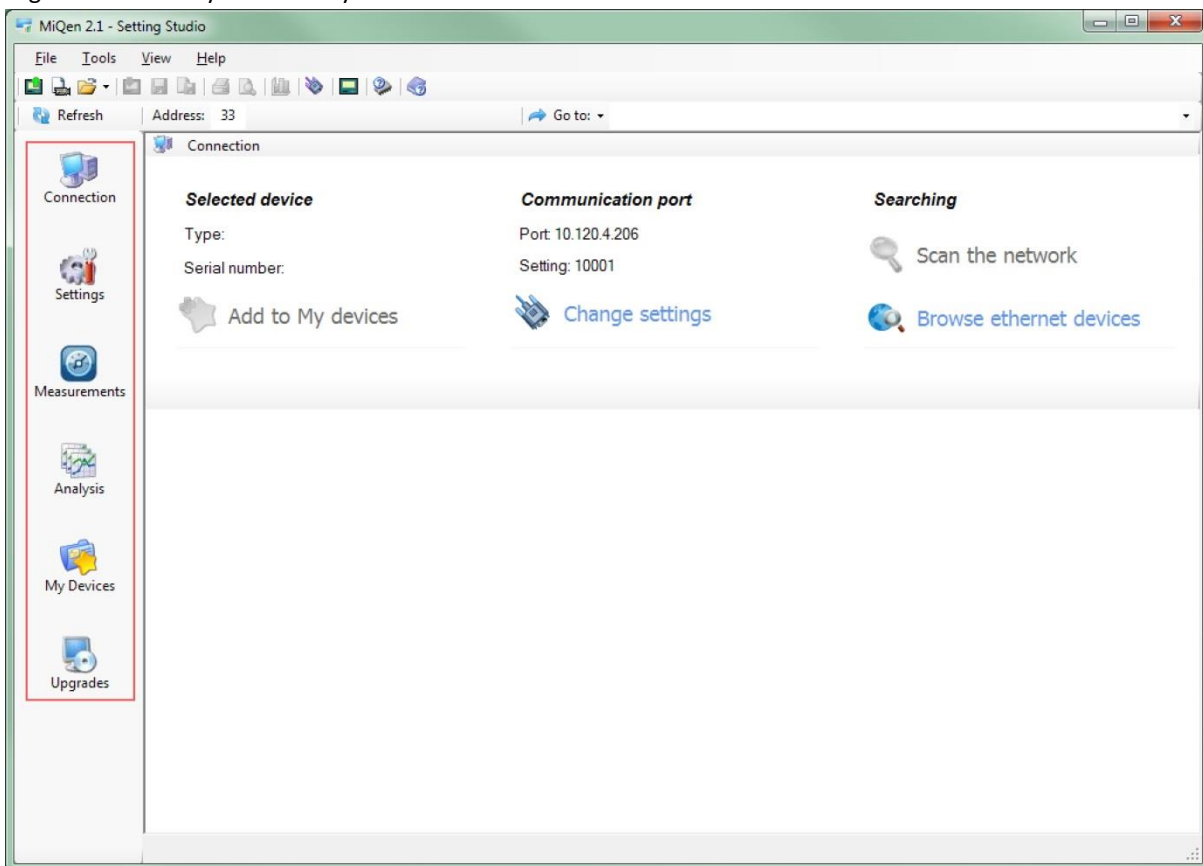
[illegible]

MiQen 2.1 - Setting Studio

File Tools View Help

Refresh Address: 33 Go to:

Connection

Selected device

Type:

Serial number:

Add to My devices

Communication port

Port: 10.120.4.206

Setting: 10001

Change settings

Searching

Scan the network

Browse ethernet devices

Connection

Settings

Measurements

Analysis

My Devices

Upgrades